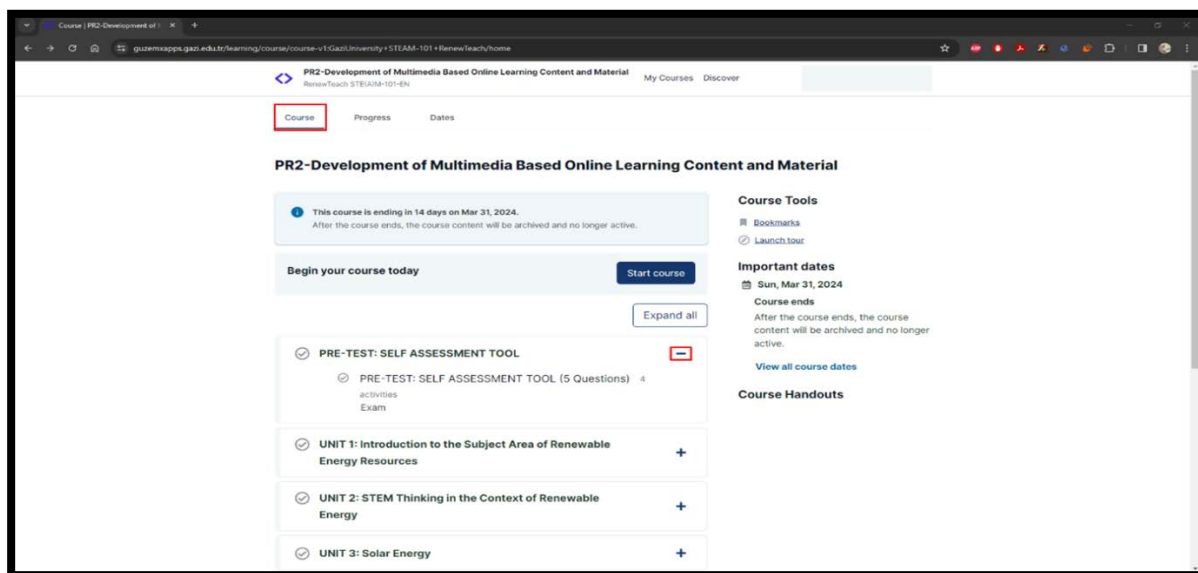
Course | PR2-Development of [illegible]

guzemxapps.gazi.edu.tr/learning/course/course-v1:GaziUniversity+STEAM-101+RenewTeach/home

PR2-Development of Multimedia Based Online Learning Content and Material
RenewTeach STEAM-101-EN

My Courses Discover

Course Progress Dates

PR2-Development of Multimedia Based Online Learning Content and Material

This course is ending in 14 days on Mar 31, 2024.
After the course ends, the course content will be archived and no longer active.

Begin your course today

Start course

Expand all

PRE-TEST: SELF ASSESSMENT TOOL

PRE-TEST: SELF ASSESSMENT TOOL (5 Questions) 4 activities
Exam

UNIT 1: Introduction to the Subject Area of Renewable Energy Resources

UNIT 2: STEM Thinking in the Context of Renewable Energy

UNIT 3: Solar Energy

Course Tools

Bookmarks

Launch tour

Important dates

Sun, Mar 31, 2024

Course ends

After the course ends, the course content will be archived and no longer active.

View all course dates

Course Handouts